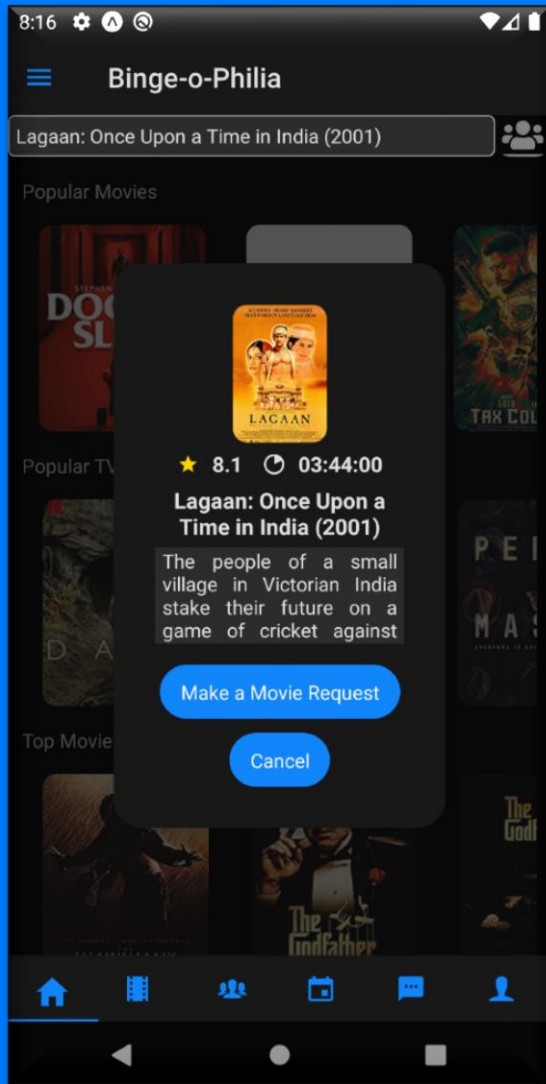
8:16

Binge-o-Philia

Lagaan: Once Upon a Time in India (2001)

Popular Movies

DOC
SL

TAX COL

Popular TV

D A

P E
M A

Top Movie

The Godfather

The Godf

LAGAAN

8.1 03:44:00

Lagaan: Once Upon a Time in India (2001)

The people of a small village in Victorian India stake their future on a game of cricket against

Make a Movie Request

Cancel